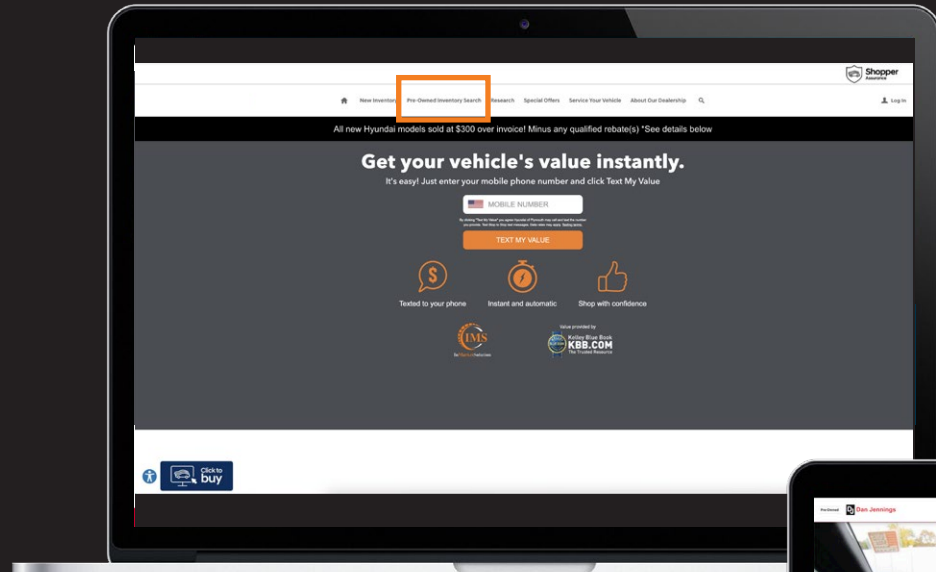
Shopper Assurance

New Inventory Pre-Owned Inventory Search Research Special Offers Service Your Vehicle About Our Dealership

Log In

All new Hyundai models sold at $300 over invoice! Minus any qualified rebate(s) *See details below

Get your vehicle's value instantly.

It's easy! Just enter your mobile phone number and click Text My Value

MOBILE NUMBER

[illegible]

TEXT MY VALUE

Texted to your phone

Instant and automatic

Shop with confidence

IMS

Value provided by

Kelley Blue Book KBB.COM The Trusted Resource

Click to buy

Dan Jennings